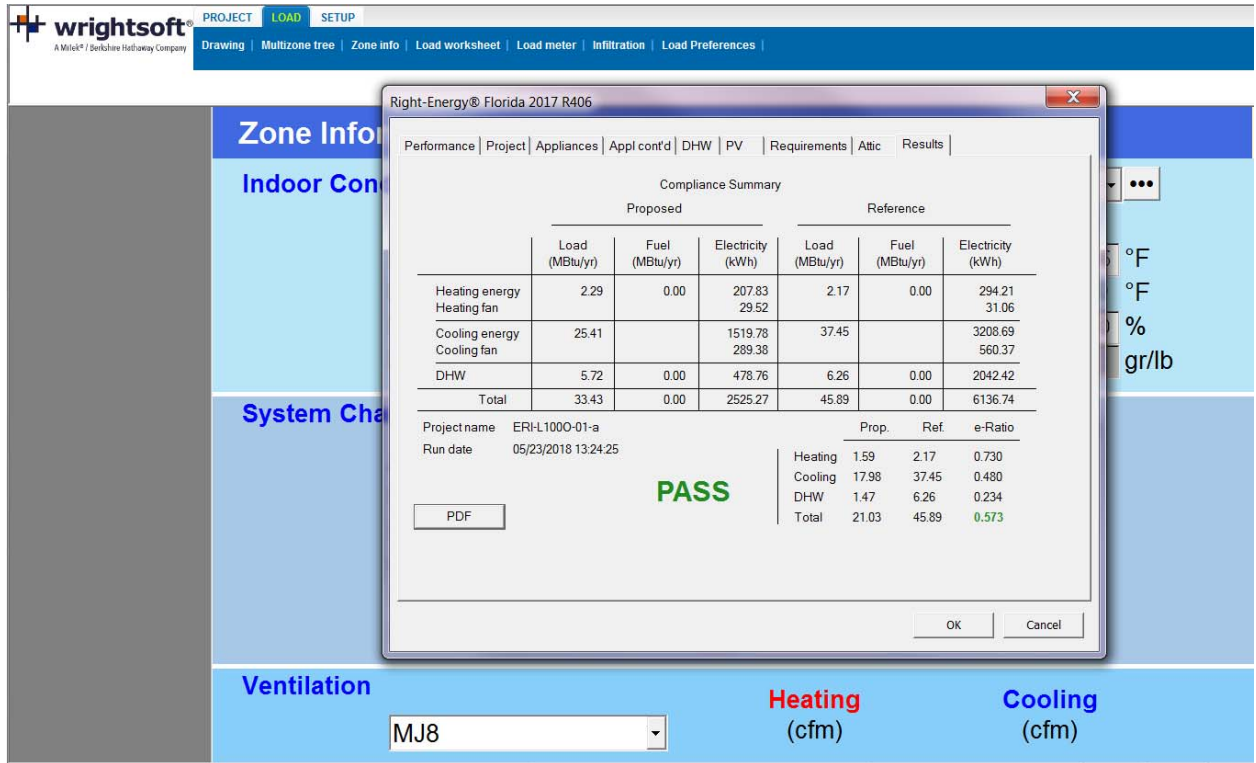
wrightsoft®
A Milek® / Berkshire Hathaway Company

PROJECT | LOAD | SETUP

Drawing | Multizone tree | Zone info | Load worksheet | Load meter | Infiltration | Load Preferences |

Zone Infor

Indoor Con

°F
°F
%
gr/lb

System Cha

Ventilation

MJ8

Heating
(cfm)

Cooling
(cfm)

Right-Energy® Florida 2017 R406

Performance | Project | Appliances | Appl cont'd | DHW | PV | Requirements | Attic | Results

Compliance Summary

Proposed | Reference

| | Load (MBtu/yr) | Fuel (MBtu/yr) | Electricity (kWh) | Load (MBtu/yr) | Fuel (MBtu/yr) | Electricity (kWh) |
|---|---|---|---|---|---|---|
| Heating energy<br>Heating fan | 2.29 | 0.00 | 207.83<br>29.52 | 2.17 | 0.00 | 294.21<br>31.06 |
| Cooling energy<br>Cooling fan | 25.41 | | 1519.78<br>289.38 | 37.45 | | 3208.69<br>560.37 |
| DHW | 5.72 | 0.00 | 478.76 | 6.26 | 0.00 | 2042.42 |
| Total | 33.43 | 0.00 | 2525.27 | 45.89 | 0.00 | 6136.74 |

Project name ERI-L100O-01-a
Run date 05/23/2018 13:24:25

PASS

| | Prop. | Ref. | e-Ratio |
|---|---|---|---|
| Heating | 1.59 | 2.17 | 0.730 |
| Cooling | 17.98 | 37.45 | 0.480 |
| DHW | 1.47 | 6.26 | 0.234 |
| Total | 21.03 | 45.89 | 0.573 |

PDF

OK
Cancel